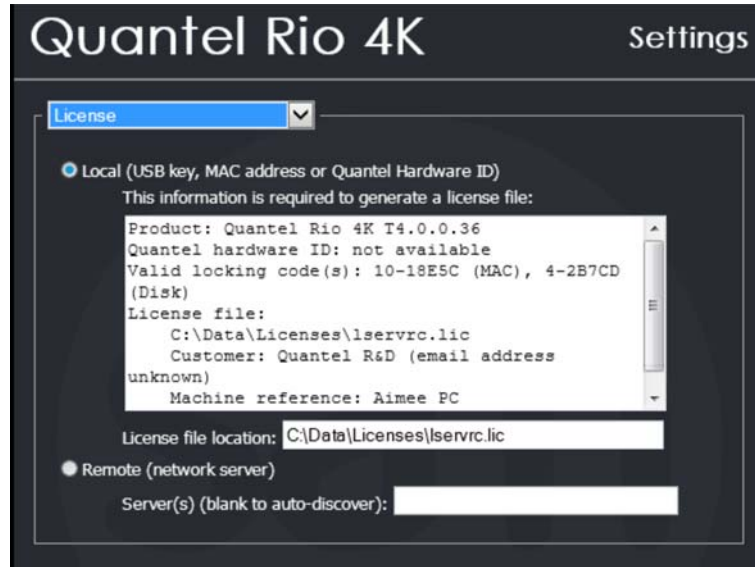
Quantel Rio 4K

Settings

License

Local (USB key, MAC address or Quantel Hardware ID)

This information is required to generate a license file:

Product: Quantel Rio 4K T4.0.0.36
Quantel hardware ID: not available
Valid locking code(s): 10-18E5C (MAC), 4-2B7CD (Disk)
License file:
C:\Data\Licenses\lservrc.lic
Customer: Quantel R&D (email address unknown)
Machine reference: Aimee PC

License file location: C:\Data\Licenses\lservrc.lic

Remote (network server)

Server(s) (blank to auto-discover):